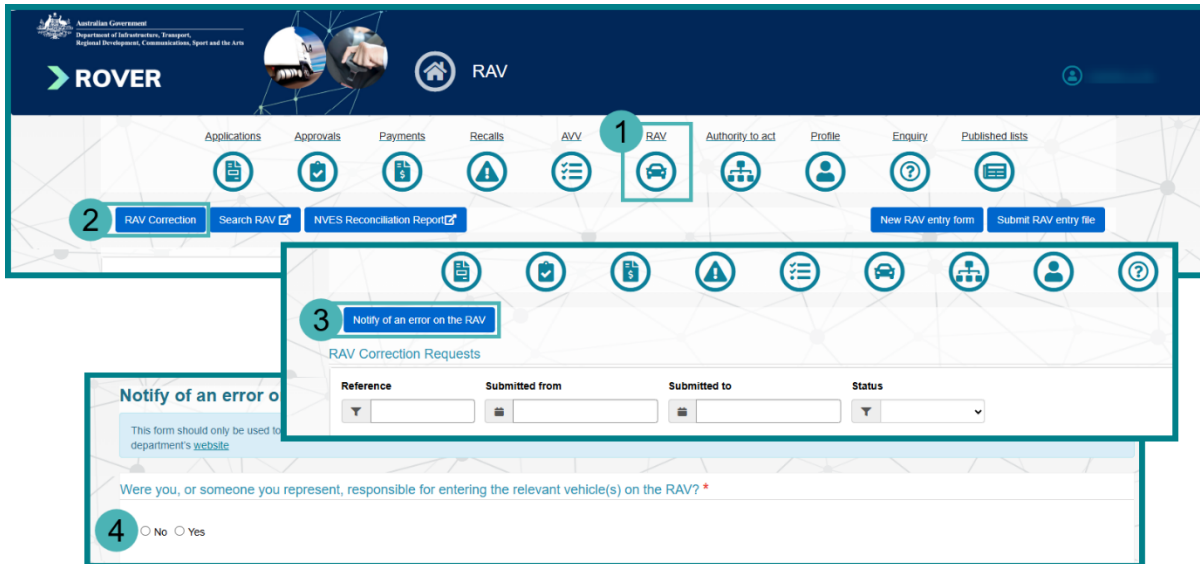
Australian Government
Department of Infrastructure, Transport, Regional Development, Communications, Sport and the Arts

ROVER

RAV

Applications Approvals Payments Recalls AVV RAV Authority to act Profile Enquiry Published lists

1

2 RAV Correction Search RAV NVES Reconciliation Report

New RAV entry form Submit RAV entry file

3 Notify of an error on the RAV

RAV Correction Requests

| Reference | Submitted from | Submitted to | Status |
|---|---|---|---|

Notify of an error o

This form should only be used to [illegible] department's website

Were you, or someone you represent, responsible for entering the relevant vehicle(s) on the RAV? *

4 No Yes